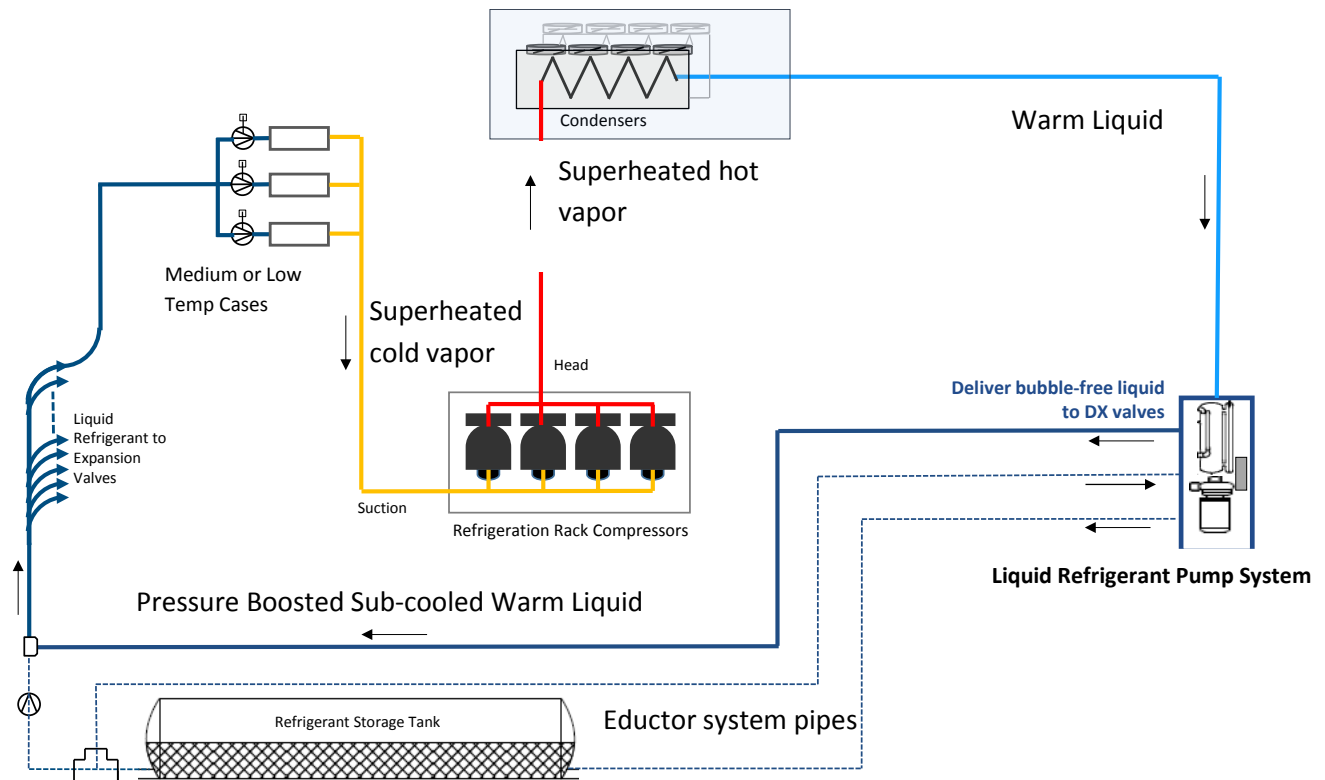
Condensers

Warm Liquid

Superheated hot vapor

Medium or Low Temp Cases

Superheated cold vapor

Head

Liquid Refrigerant to Expansion Valves

Deliver bubble-free liquid to DX valves

Suction

Refrigeration Rack Compressors

Liquid Refrigerant Pump System

Pressure Boosted Sub-cooled Warm Liquid

Refrigerant Storage Tank

Eductor system pipes